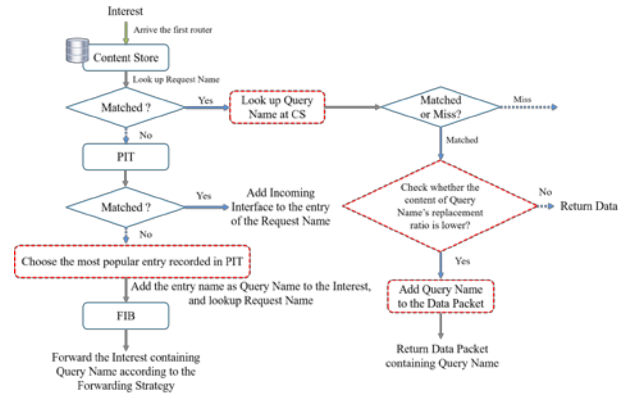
Interest

Arrive the first router

Content Store

Look up Request Name

Matched ?

Yes

Look up Query Name at CS

Matched or Miss?

Miss

No

Matched

PIT

Check whether the content of Query Name's replacement ratio is lower?

No

Return Data

Matched ?

Yes

Add Incoming Interface to the entry of the Request Name

No

Choose the most popular entry recorded in PIT

Yes

Add the entry name as Query Name to the Interest, and lookup Request Name

Add Query Name to the Data Packet

FIB

Forward the Interest containing Query Name according to the Forwarding Strategy

Return Data Packet containing Query Name